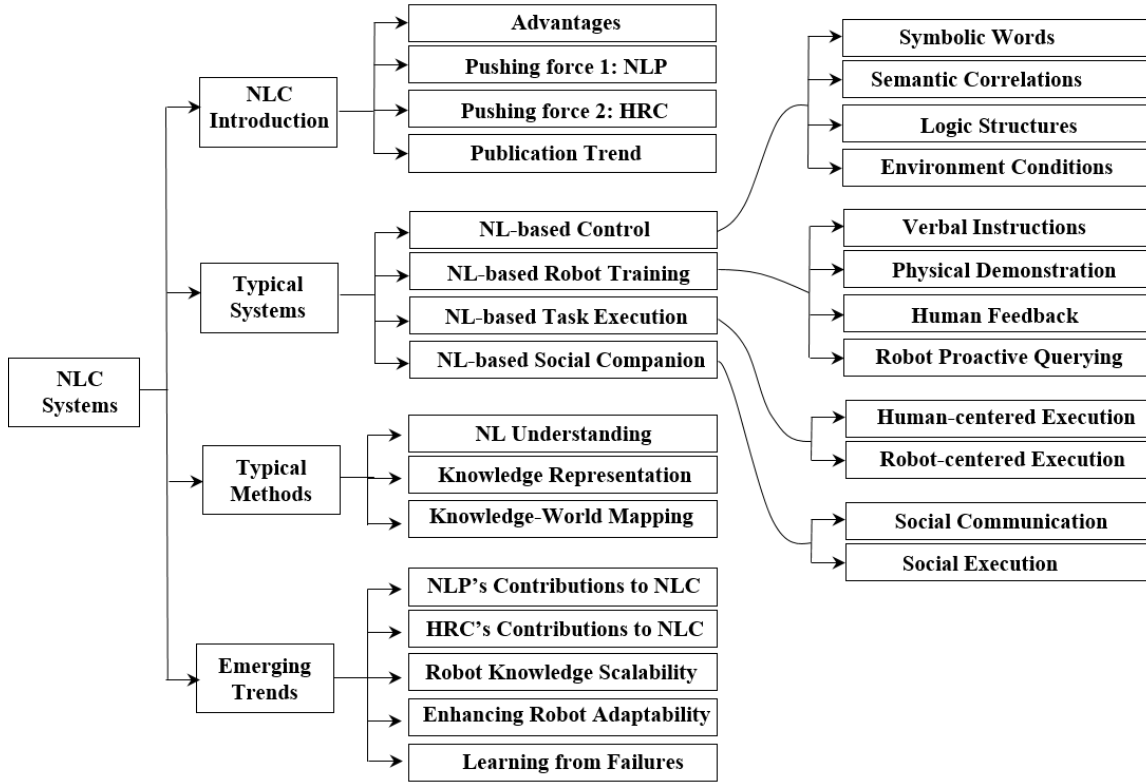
NLC Systems

NLC Introduction

Advantages

Pushing force 1: NLP

Pushing force 2: HRC

Publication Trend

Typical Systems

NL-based Control

Symbolic Words

Semantic Correlations

Logic Structures

Environment Conditions

NL-based Robot Training

Verbal Instructions

Physical Demonstration

Human Feedback

Robot Proactive Querying

NL-based Task Execution

Human-centered Execution

Robot-centered Execution

NL-based Social Companion

Social Communication

Social Execution

Typical Methods

NL Understanding

Knowledge Representation

Knowledge-World Mapping

Emerging Trends

NLP's Contributions to NLC

HRC's Contributions to NLC

Robot Knowledge Scalability

Enhancing Robot Adaptability

Learning from Failures